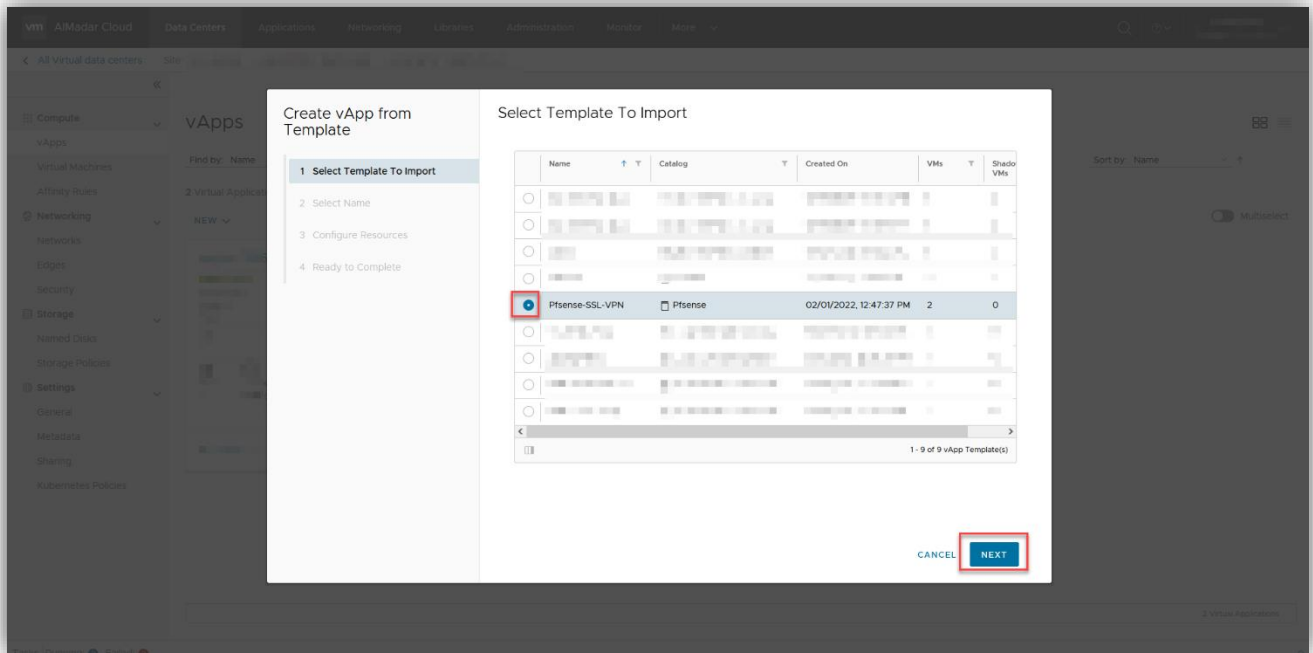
vm AlMadar Cloud Data Centers Applications Networking Libraries Administration Monitor More

< All virtual data centers Site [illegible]

Compute
vApps
Virtual Machines
Affinity Rules
Networking
Networks
Edges
Security
Storage
Named Disks
Storage Policies
Settings
General
Metadata
Sharing
Kubernetes Policies

vApps
Find by: Name
2 Virtual Applications
NEW
Sort by: Name
Multiselect
2 Virtual Applications

Create vApp from Template

1 Select Template To Import
2 Select Name
3 Configure Resources
4 Ready to Complete

Select Template To Import

| | Name | Catalog | Created On | VMs | Shadow VMs |
|---|---|---|---|---|---|
| ○ | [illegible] | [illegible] | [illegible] | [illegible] | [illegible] |
| ○ | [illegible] | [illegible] | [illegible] | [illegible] | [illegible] |
| ○ | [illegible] | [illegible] | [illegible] | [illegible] | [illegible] |
| ○ | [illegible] | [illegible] | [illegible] | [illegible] | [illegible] |
| ● | Pfsense-SSL-VPN | Pfsense | 02/01/2022, 12:47:37 PM | 2 | 0 |
| ○ | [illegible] | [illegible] | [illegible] | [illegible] | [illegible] |
| ○ | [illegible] | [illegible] | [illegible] | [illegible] | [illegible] |
| ○ | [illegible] | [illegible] | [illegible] | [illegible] | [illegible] |
| ○ | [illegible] | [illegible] | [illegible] | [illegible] | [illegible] |

1 - 9 of 9 vApp Template(s)

CANCEL NEXT